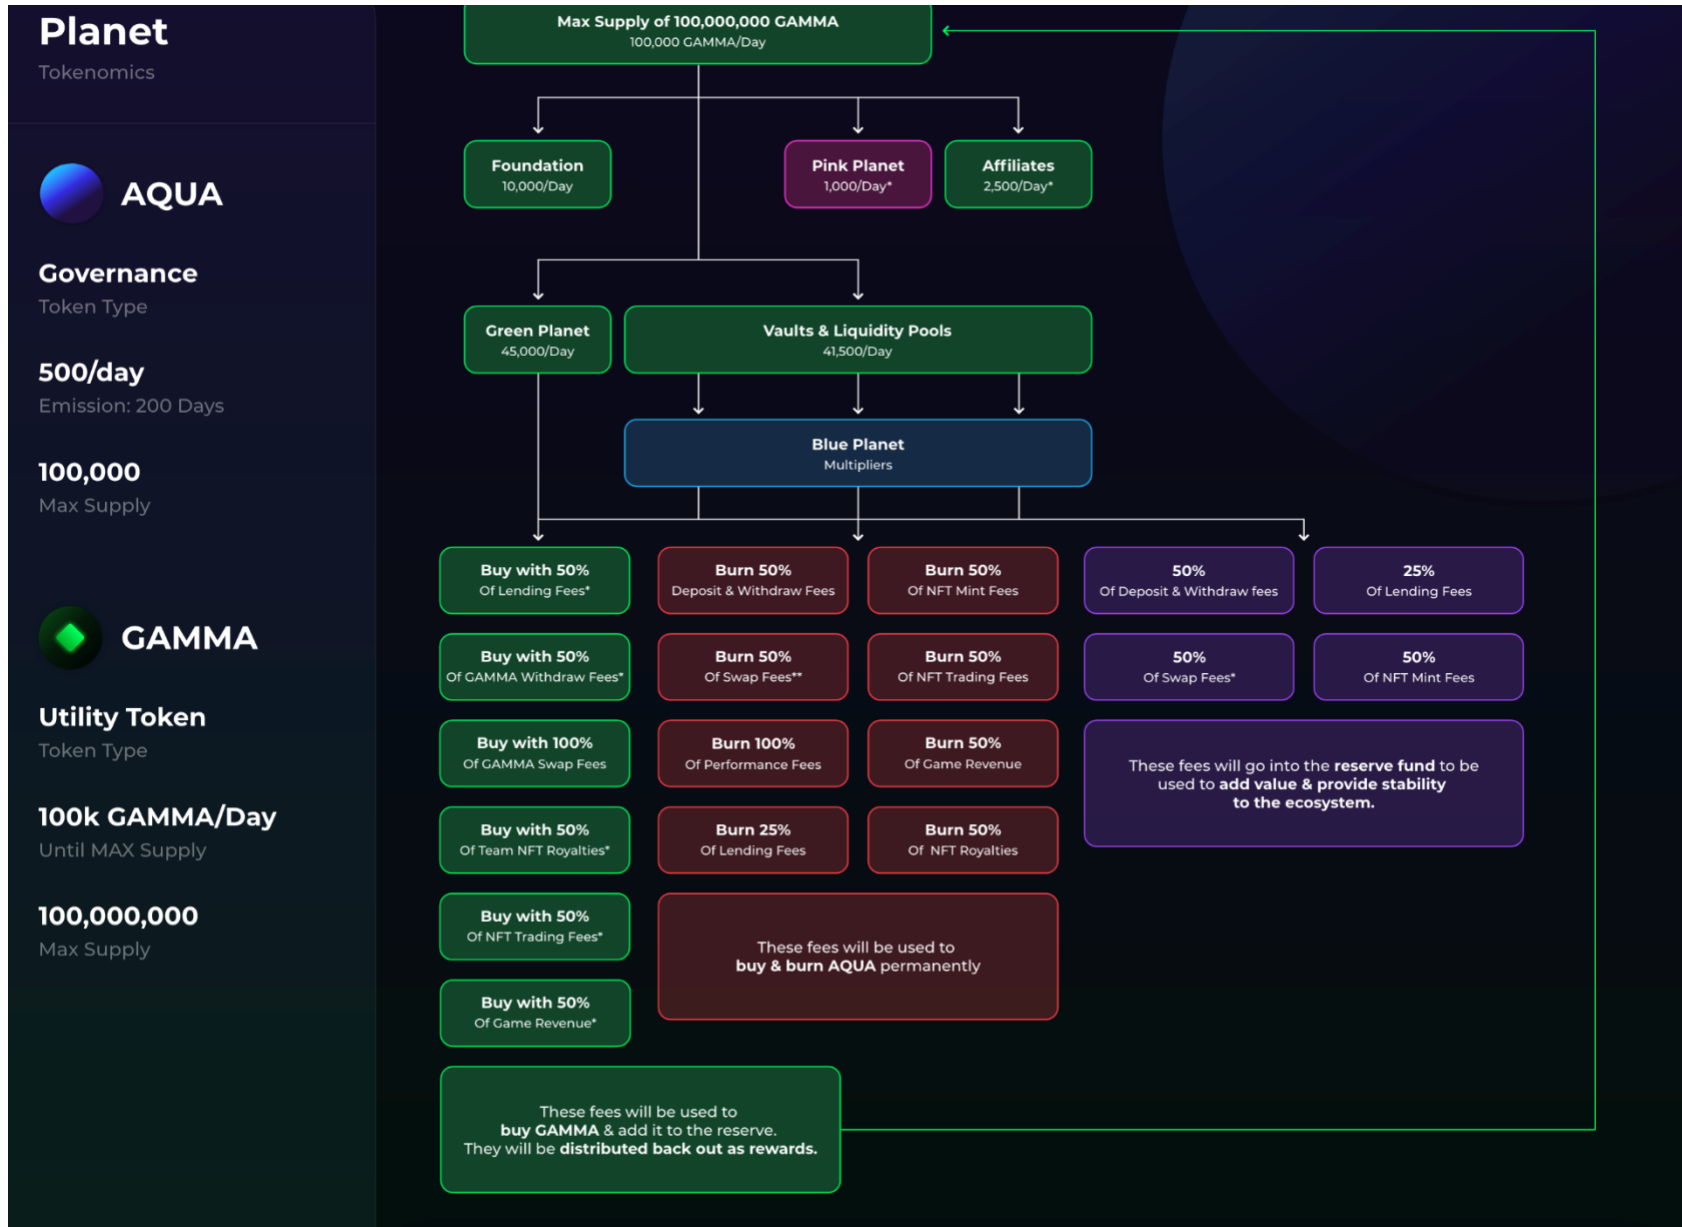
Planet
Tokenomics

AQUA

Governance
Token Type

500/day
Emission: 200 Days

100,000
Max Supply

GAMMA

Utility Token
Token Type

100k GAMMA/Day
Until MAX Supply

100,000,000
Max Supply

Max Supply of 100,000,000 GAMMA
100,000 GAMMA/Day

Foundation
10,000/Day

Pink Planet
1,000/Day*

Affiliates
2,500/Day*

Green Planet
45,000/Day

Vaults & Liquidity Pools
41,500/Day

Blue Planet
Multipliers

Buy with 50%
Of Lending Fees*

Burn 50%
Deposit & Withdraw Fees

Burn 50%
Of NFT Mint Fees

50%
Of Deposit & Withdraw fees

25%
Of Lending Fees

Buy with 50%
Of GAMMA Withdraw Fees*

Burn 50%
Of Swap Fees**

Burn 50%
Of NFT Trading Fees

50%
Of Swap Fees*

50%
Of NFT Mint Fees

Buy with 100%
Of GAMMA Swap Fees

Burn 100%
Of Performance Fees

Burn 50%
Of Game Revenue

These fees will go into the reserve fund to be used to add value & provide stability to the ecosystem.

Buy with 50%
Of Team NFT Royalties*

Burn 25%
Of Lending Fees

Burn 50%
Of NFT Royalties

Buy with 50%
Of NFT Trading Fees*

These fees will be used to buy & burn AQUA permanently

Buy with 50%
Of Game Revenue*

These fees will be used to buy GAMMA & add it to the reserve. They will be distributed back out as rewards.